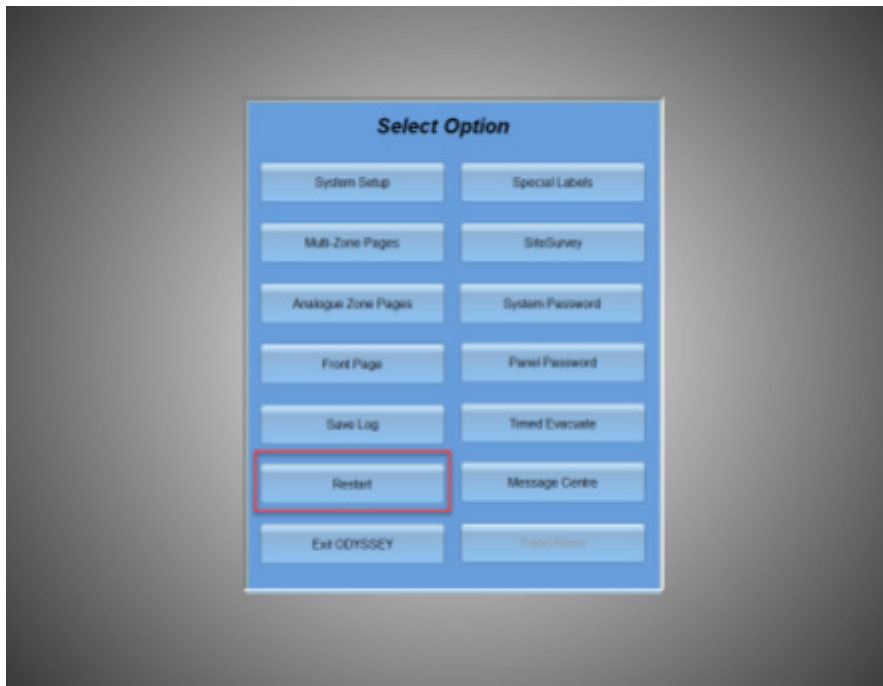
Select Option

System Setup

Special Labels

Multi-Zone Pages

SiteSurvey

Analogue Zone Pages

System Password

Front Page

Panel Password

Save Log

Timed Evacuate

Restart

Message Centre

Exit ODYSSEY

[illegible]